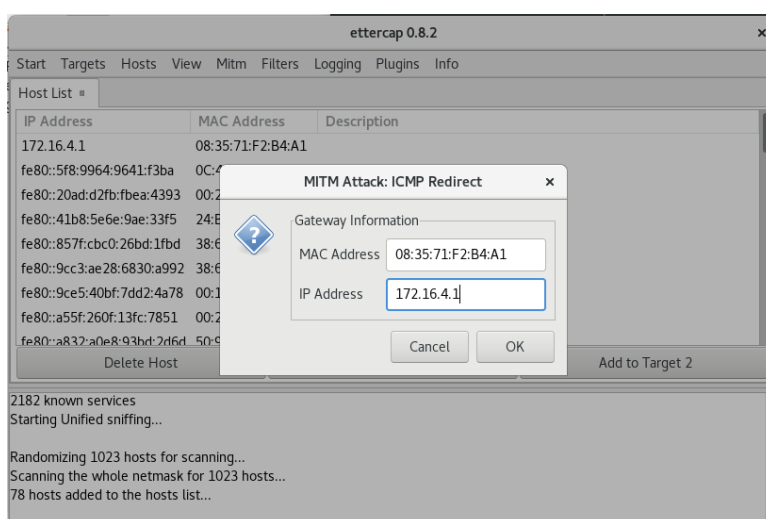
ettercap 0.8.2

Start Targets Hosts View Mitm Filters Logging Plugins Info

Host List

| IP Address | MAC Address | Description |
|---|---|---|
| 172.16.4.1 | 08:35:71:F2:B4:A1 | |
| fe80::5f8:9964:9641:f3ba | 0C:4 | |
| fe80::20ad:d2fb:fbea:4393 | 00:2 | |
| fe80::41b8:5e6e:9ae:33f5 | 24:E | |
| fe80::857f:cbc0:26bd:1fbd | 38:6 | |
| fe80::9cc3:ae28:6830:a992 | 38:6 | |
| fe80::9ce5:40bf:7dd2:4a78 | 00:1 | |
| fe80::a55f:260f:13fc:7851 | 00:2 | |
| fe80::a832:a0e8:93bd:2d6d | 50:9 | |

Delete Host

Add to Target 2

MITM Attack: ICMP Redirect

Gateway Information

MAC Address 08:35:71:F2:B4:A1

IP Address 172.16.4.1

Cancel OK

2182 known services
Starting Unified sniffing...

Randomizing 1023 hosts for scanning...
Scanning the whole netmask for 1023 hosts...
78 hosts added to the hosts list...